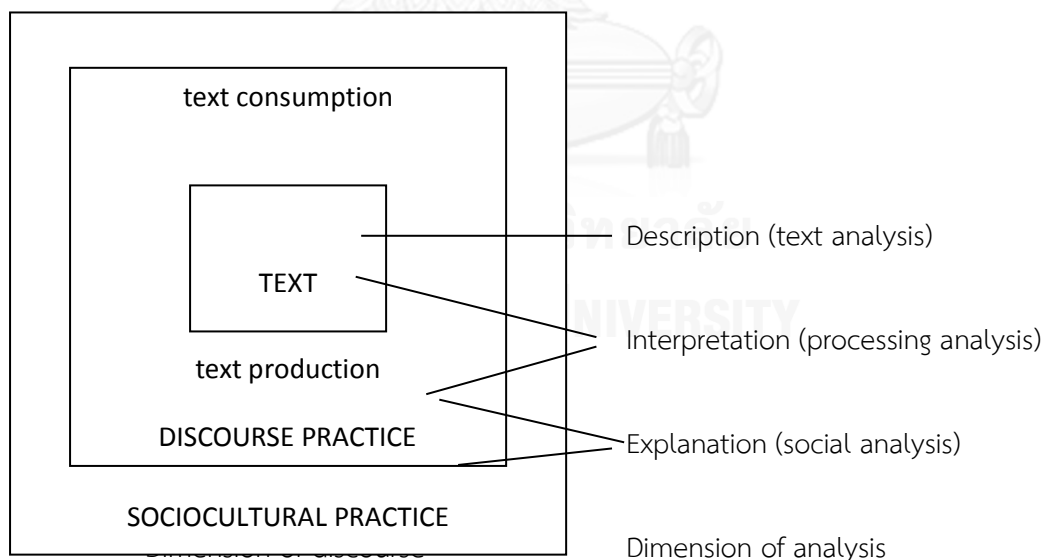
text consumption

TEXT

text production

DISCOURSE PRACTICE

SOCIOCULTURAL PRACTICE

Description (text analysis)

Interpretation (processing analysis)

Explanation (social analysis)

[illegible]

Dimension of analysis